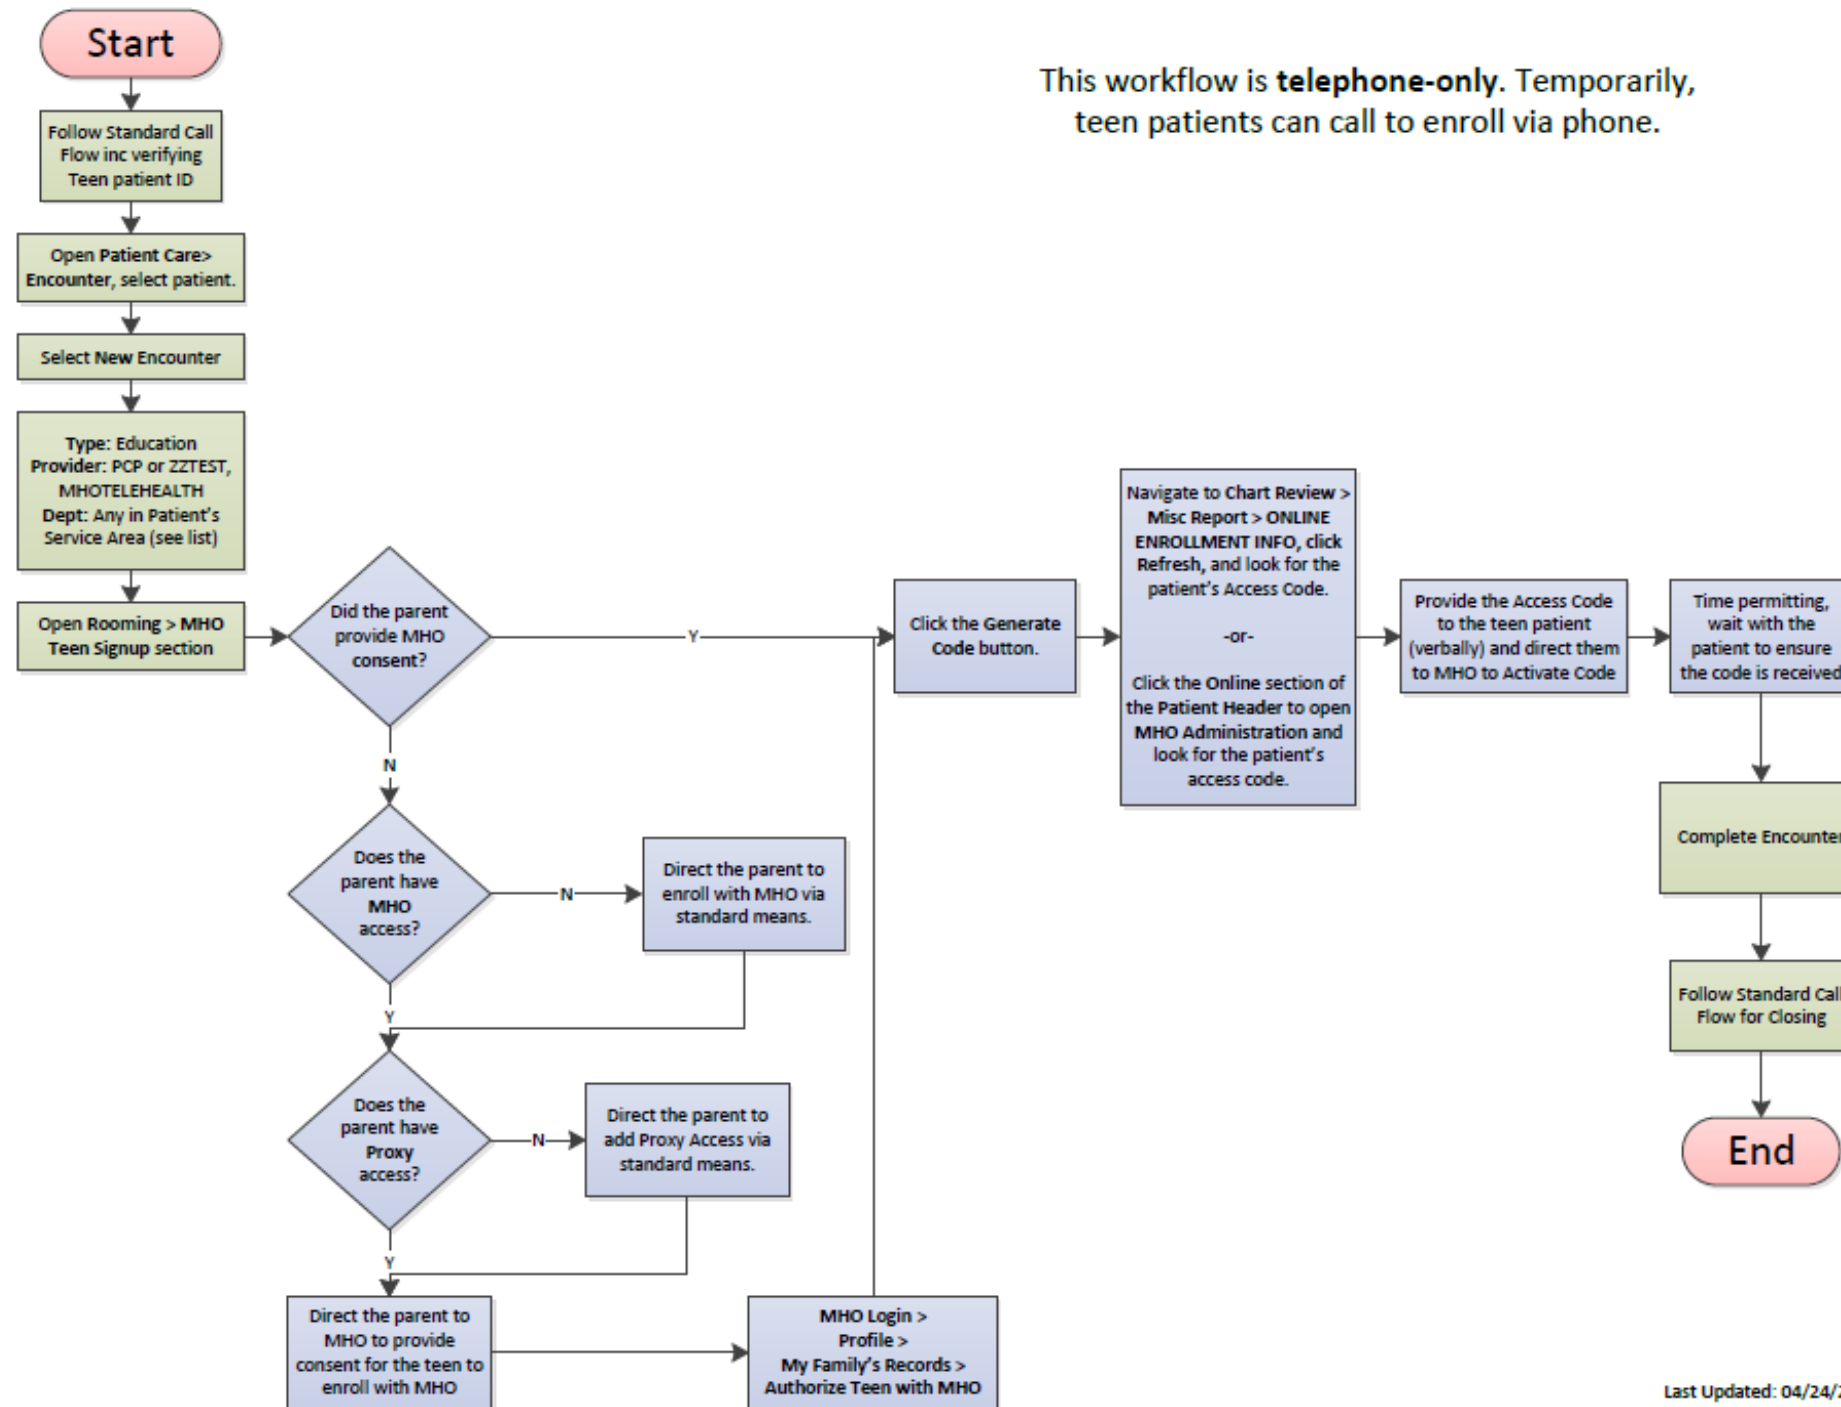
Start

This workflow is **telephone-only**. Temporarily, teen patients can call to enroll via phone.

Follow Standard Call Flow inc verifying Teen patient ID

Open Patient Care> Encounter, select patient.

Select New Encounter

Type: Education
Provider: PCP or ZZTEST, MHOTELEHEALTH
Dept: Any in Patient's Service Area (see list)

Open Rooming > MHO Teen Signup section

Did the parent provide MHO consent?

Y

N

Does the parent have MHO access?

N

Direct the parent to enroll with MHO via standard means.

Y

Does the parent have Proxy access?

N

Direct the parent to add Proxy Access via standard means.

Y

Direct the parent to MHO to provide consent for the teen to enroll with MHO

MHO Login > Profile > My Family's Records > Authorize Teen with MHO

Click the Generate Code button.

Navigate to Chart Review > Misc Report > ONLINE ENROLLMENT INFO, click Refresh, and look for the patient's Access Code.

-or-

Click the Online section of the Patient Header to open MHO Administration and look for the patient's access code.

Provide the Access Code to the teen patient (verbally) and direct them to MHO to Activate Code

Time permitting, wait with the patient to ensure the code is received

Complete Encounter

Follow Standard Call Flow for Closing

End

Last Updated: 04/24/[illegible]